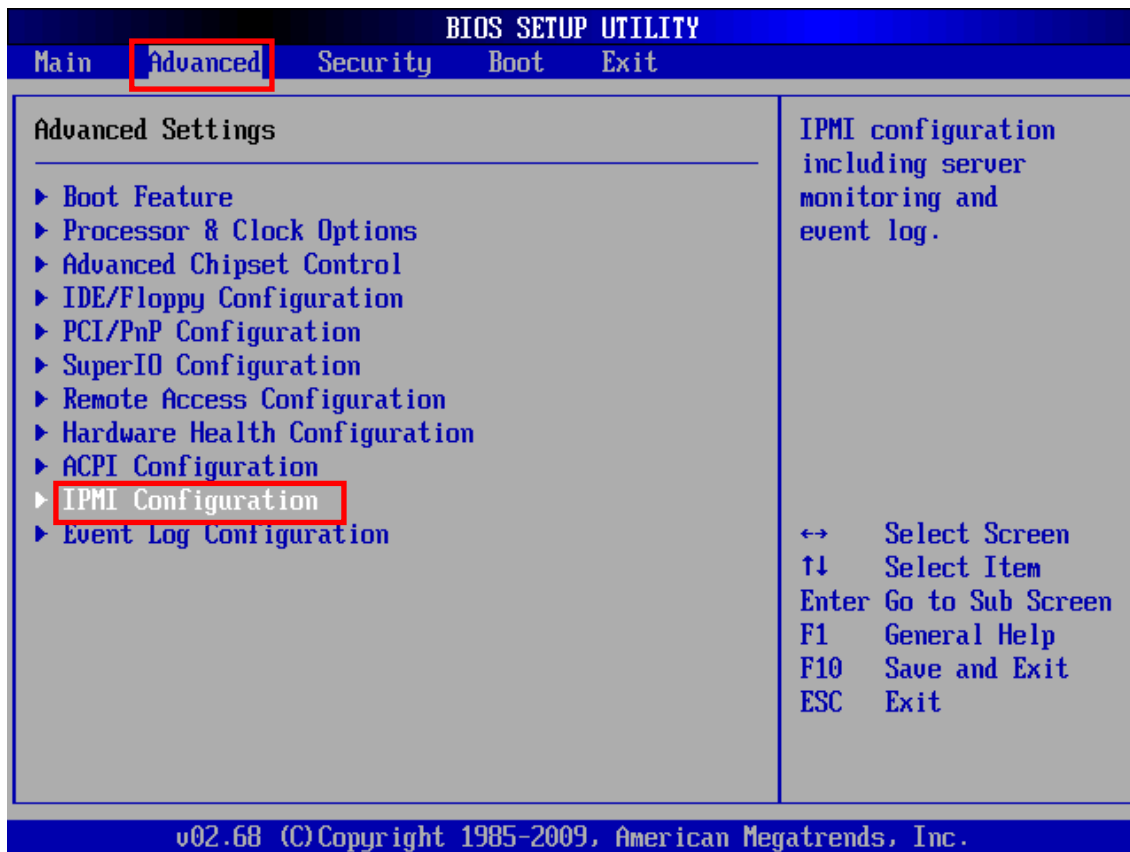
BIOS SETUP UTILITY

Main Advanced Security Boot Exit

Advanced Settings

▶ Boot Feature
▶ Processor & Clock Options
▶ Advanced Chipset Control
▶ IDE/Floppy Configuration
▶ PCI/PnP Configuration
▶ SuperIO Configuration
▶ Remote Access Configuration
▶ Hardware Health Configuration
▶ ACPI Configuration
▶ IPMI Configuration
▶ Event Log Configuration

IPMI configuration including server monitoring and event log.

↔ Select Screen
↑↓ Select Item
Enter Go to Sub Screen
F1 General Help
F10 Save and Exit
ESC Exit

v02.68 (C)Copyright 1985-2009, American Megatrends, Inc.